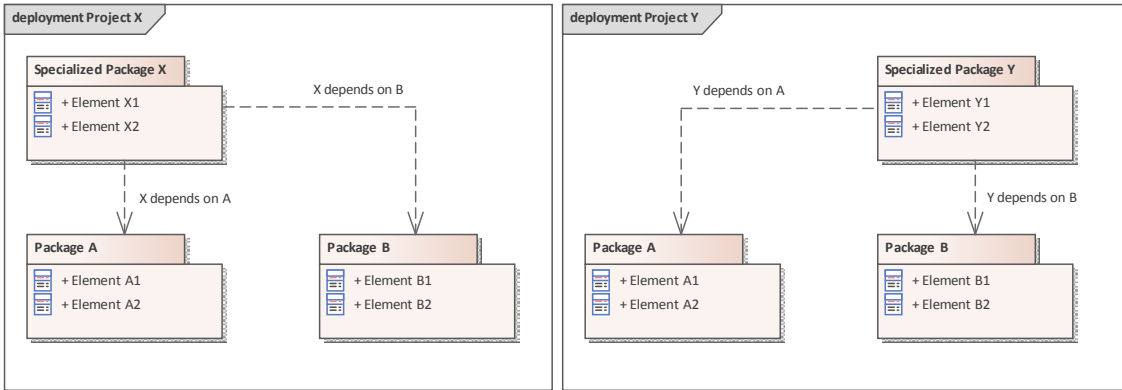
deployment Project X

Specialized Package X
+ Element X1
+ Element X2

X depends on B

X depends on A

Package A
+ Element A1
+ Element A2

Package B
+ Element B1
+ Element B2

deployment Project Y

Y depends on A

Specialized Package Y
+ Element Y1
+ Element Y2

Y depends on B

Package A
+ Element A1
+ Element A2

Package B
+ Element B1
+ Element B2